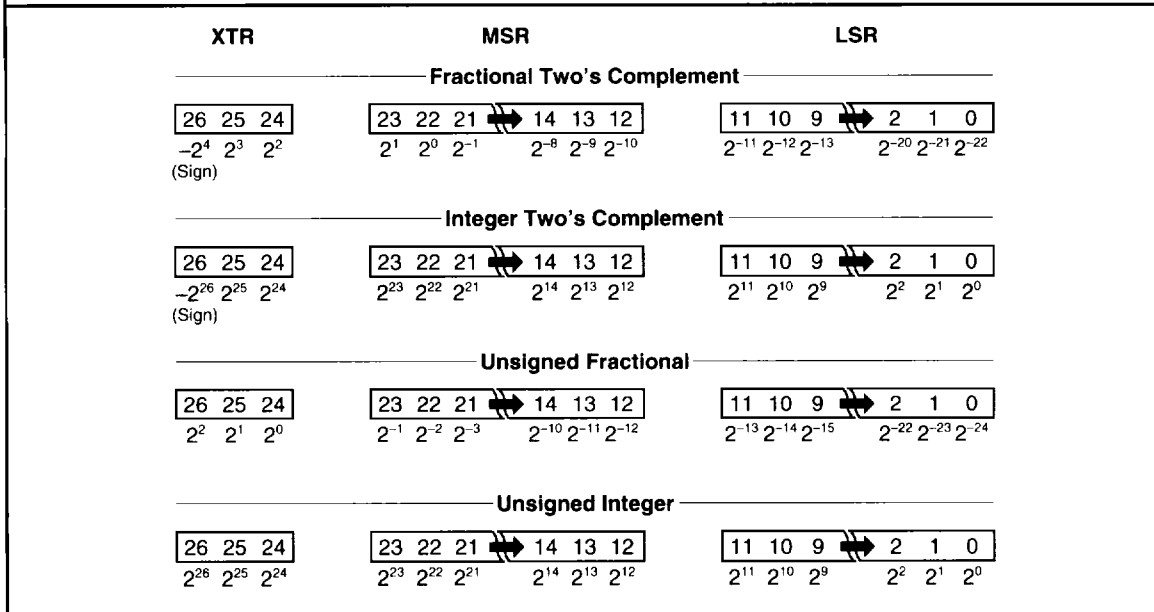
XTR MSR LSR

Fractional Two's Complement

26 25 24
$-2^4$ $2^3$ $2^2$
(Sign)

23 22 21 14 13 12
$2^1$ $2^0$ $2^{-1}$ $2^{-8}$ $2^{-9}$ $2^{-10}$

11 10 9 2 1 0
$2^{-11}$ $2^{-12}$ $2^{-13}$ $2^{-20}$ $2^{-21}$ $2^{-22}$

Integer Two's Complement

26 25 24
$-2^{26}$ $2^{25}$ $2^{24}$
(Sign)

23 22 21 14 13 12
$2^{23}$ $2^{22}$ $2^{21}$ $2^{14}$ $2^{13}$ $2^{12}$

11 10 9 2 1 0
$2^{11}$ $2^{10}$ $2^9$ $2^2$ $2^1$ $2^0$

Unsigned Fractional

26 25 24
$2^2$ $2^1$ $2^0$

23 22 21 14 13 12
$2^{-1}$ $2^{-2}$ $2^{-3}$ $2^{-10}$ $2^{-11}$ $2^{-12}$

11 10 9 2 1 0
$2^{-13}$ $2^{-14}$ $2^{-15}$ $2^{-22}$ $2^{-23}$ $2^{-24}$

Unsigned Integer

26 25 24
$2^{26}$ $2^{25}$ $2^{24}$

23 22 21 14 13 12
$2^{23}$ $2^{22}$ $2^{21}$ $2^{14}$ $2^{13}$ $2^{12}$

11 10 9 2 1 0
$2^{11}$ $2^{10}$ $2^9$ $2^2$ $2^1$ $2^0$